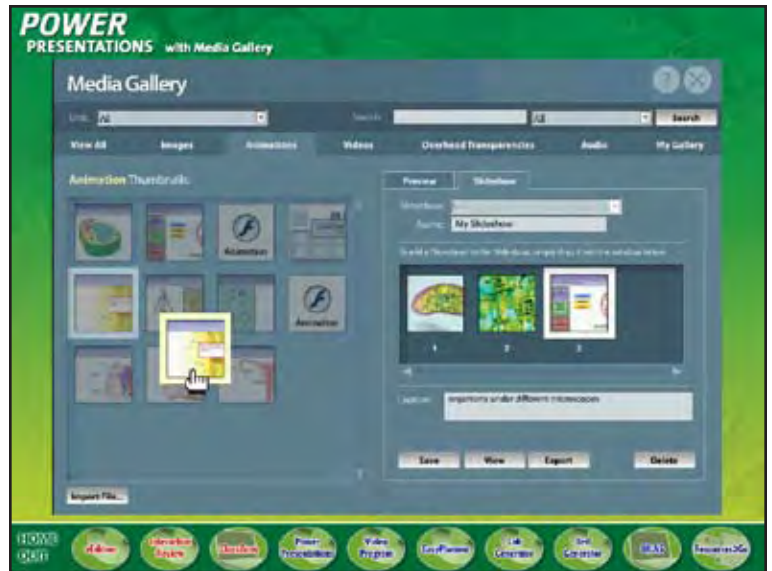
POWER PRESENTATIONS with Media Gallery

Media Gallery

Unit: All

Search: All Search

View All | Images | Animations | Videos | Overhead Transparencies | Audio | My Gallery

Animation Thumbnails

Animation

Animation

Preview | Slideshow

Slideshow: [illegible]

Name: My Slideshow

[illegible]

1 2 3

Caption: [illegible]

Save | View | Export | Delete

Import File...

HOME QUIT

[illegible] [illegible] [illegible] Power Presentations Video Program ExamView Lab Generator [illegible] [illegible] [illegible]